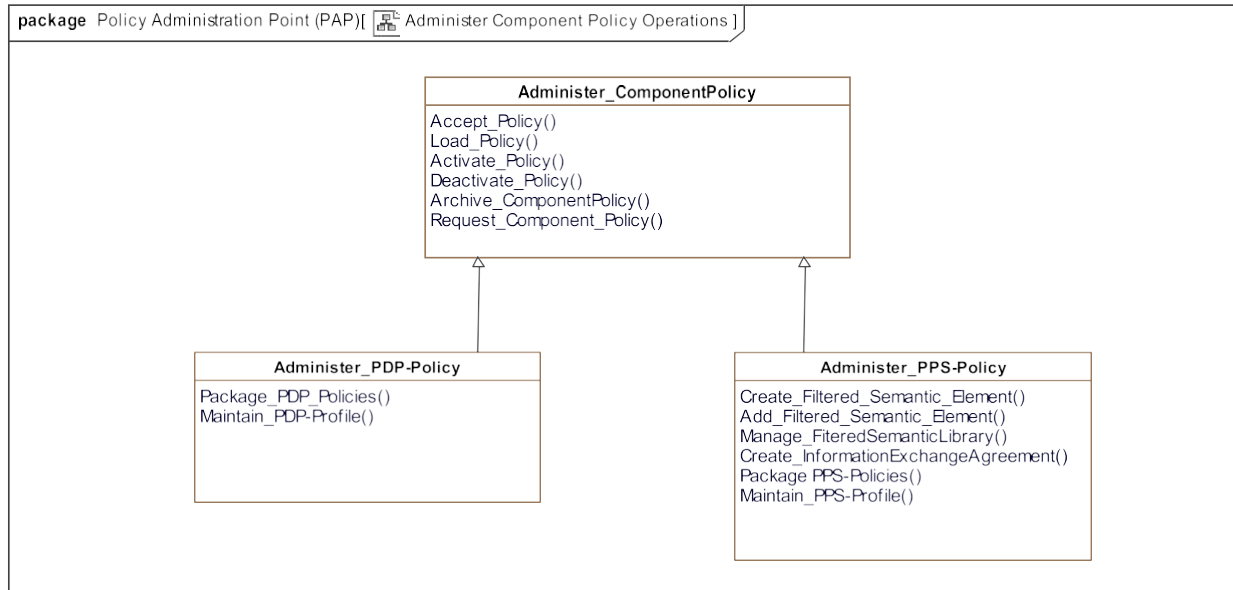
package Policy Administration Point (PAP)[ Administer Component Policy Operations ]

Administer_ComponentPolicy

Accept_Policy()
Load_Policy()
Activate_Policy()
Deactivate_Policy()
Archive_ComponentPolicy()
Request_Component_Policy()

Administer_PDP-Policy

Package_PDP_Policies()
Maintain_PDP-Profile()

Administer_PPS-Policy

Create_Filtered_Semantic_Element()
Add_Filtered_Semantic_Element()
Manage_FiteredSemanticLibrary()
Create_InformationExchangeAgreement()
Package PPS-Policies()
Maintain_PPS-Profile()